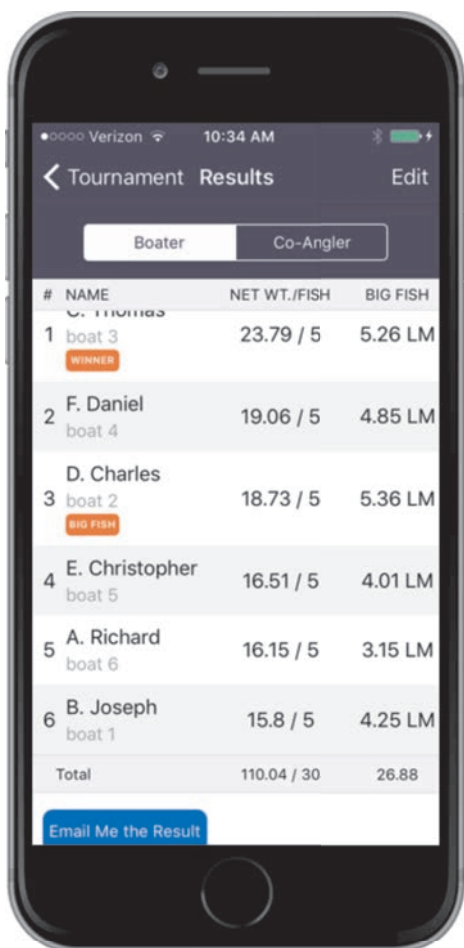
●○○○○ Verizon 10:34 AM

< Tournament Results Edit

Boater Co-Angler

| # | NAME | NET WT./FISH | BIG FISH |
|---|---|---|---|
| 1 | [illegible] Thomas boat 3 WINNER | 23.79 / 5 | 5.26 LM |
| 2 | F. Daniel boat 4 | 19.06 / 5 | 4.85 LM |
| 3 | D. Charles boat 2 BIG FISH | 18.73 / 5 | 5.36 LM |
| 4 | E. Christopher boat 5 | 16.51 / 5 | 4.01 LM |
| 5 | A. Richard boat 6 | 16.15 / 5 | 3.15 LM |
| 6 | B. Joseph boat 1 | 15.8 / 5 | 4.25 LM |
| | Total | 110.04 / 30 | 26.88 |

Email Me the Result